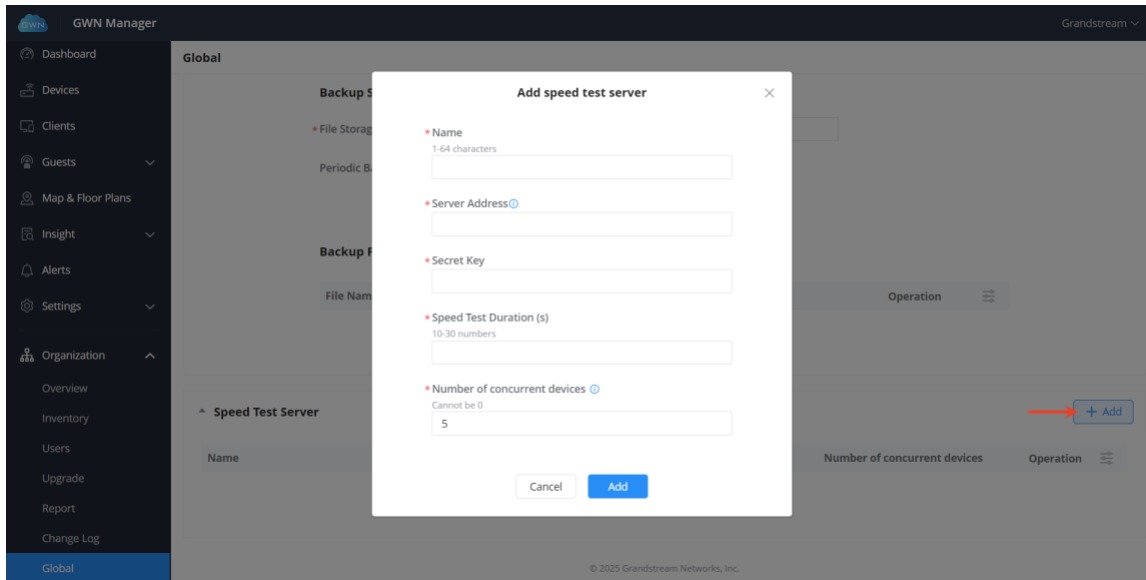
GWN GWN Manager

Grandstream

Dashboard
Devices
Clients
Guests
Map & Floor Plans
Insight
Alerts
Settings
Organization
Overview
Inventory
Users
Upgrade
Report
Change Log
Global

Global

Backup S
* File Storag
Periodic B

Backup F
File Nam
Operation

Speed Test Server
+ Add
Name
Number of concurrent devices
Operation

Add speed test server
* Name
1-64 characters
* Server Address
* Secret Key
* Speed Test Duration (s)
10-30 numbers
* Number of concurrent devices
Cannot be 0
5
Cancel
Add

© 2025 Grandstream Networks, Inc.